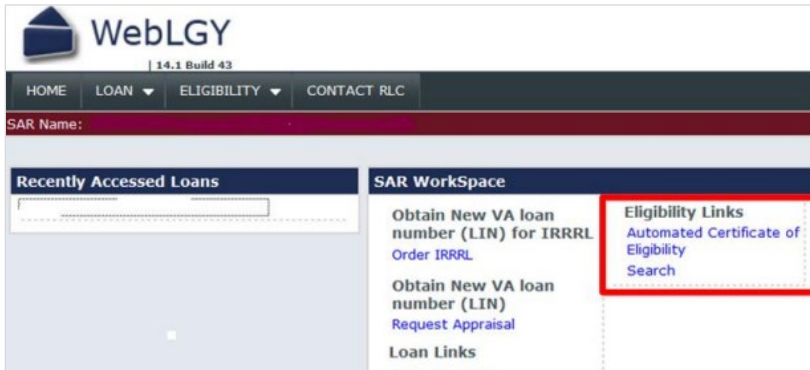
WebLGY
| 14.1 Build 43

HOME
LOAN
ELIGIBILITY
CONTACT RLC

SAR Name:

Recently Accessed Loans

SAR WorkSpace

Obtain New VA loan number (LIN) for IRRRL
Order IRRRL

Obtain New VA loan number (LIN)
Request Appraisal

Loan Links

Eligibility Links
Automated Certificate of Eligibility
Search